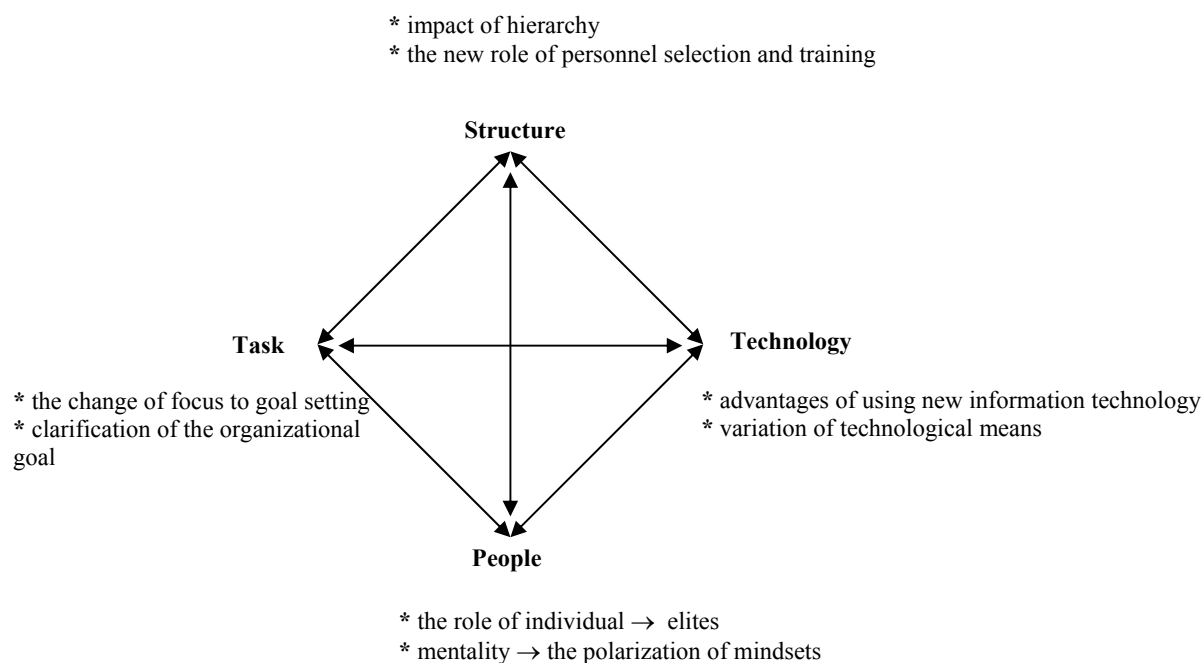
* impact of hierarchy
* the new role of personnel selection and training

Structure

Task

* the change of focus to goal setting
* clarification of the organizational goal

Technology

* advantages of using new information technology
* variation of technological means

People

* the role of individual $\rightarrow$ elites
* mentality $\rightarrow$ the polarization of mindsets